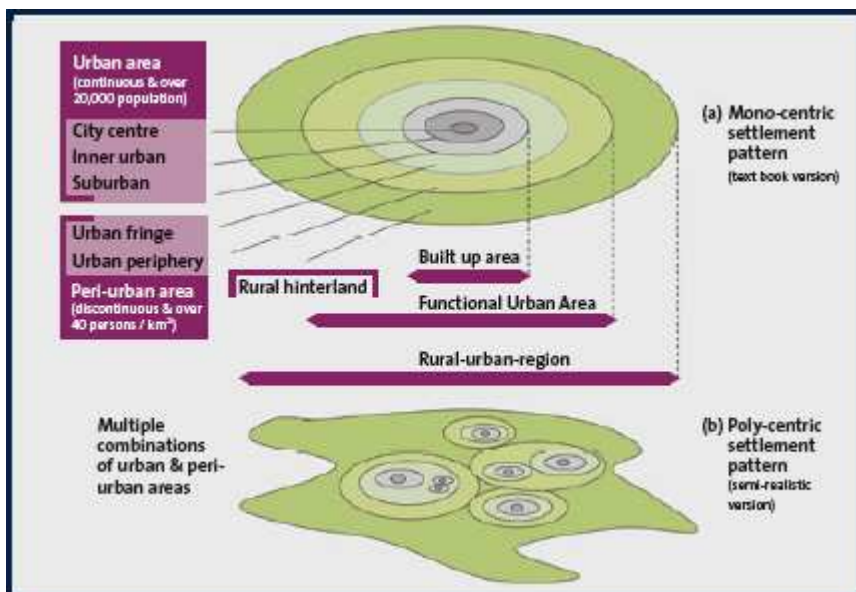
Urban area (continuous & over 20,000 population)

City centre

Inner urban

Suburban

Urban fringe

Urban periphery

Peri-urban area (discontinuous & over 40 persons / km²)

Rural hinterland

Built up area

Functional Urban Area

Rural-urban-region

(a) Mono-centric settlement pattern (text book version)

Multiple combinations of urban & peri-urban areas

(b) Poly-centric settlement pattern (semi-realistic version)